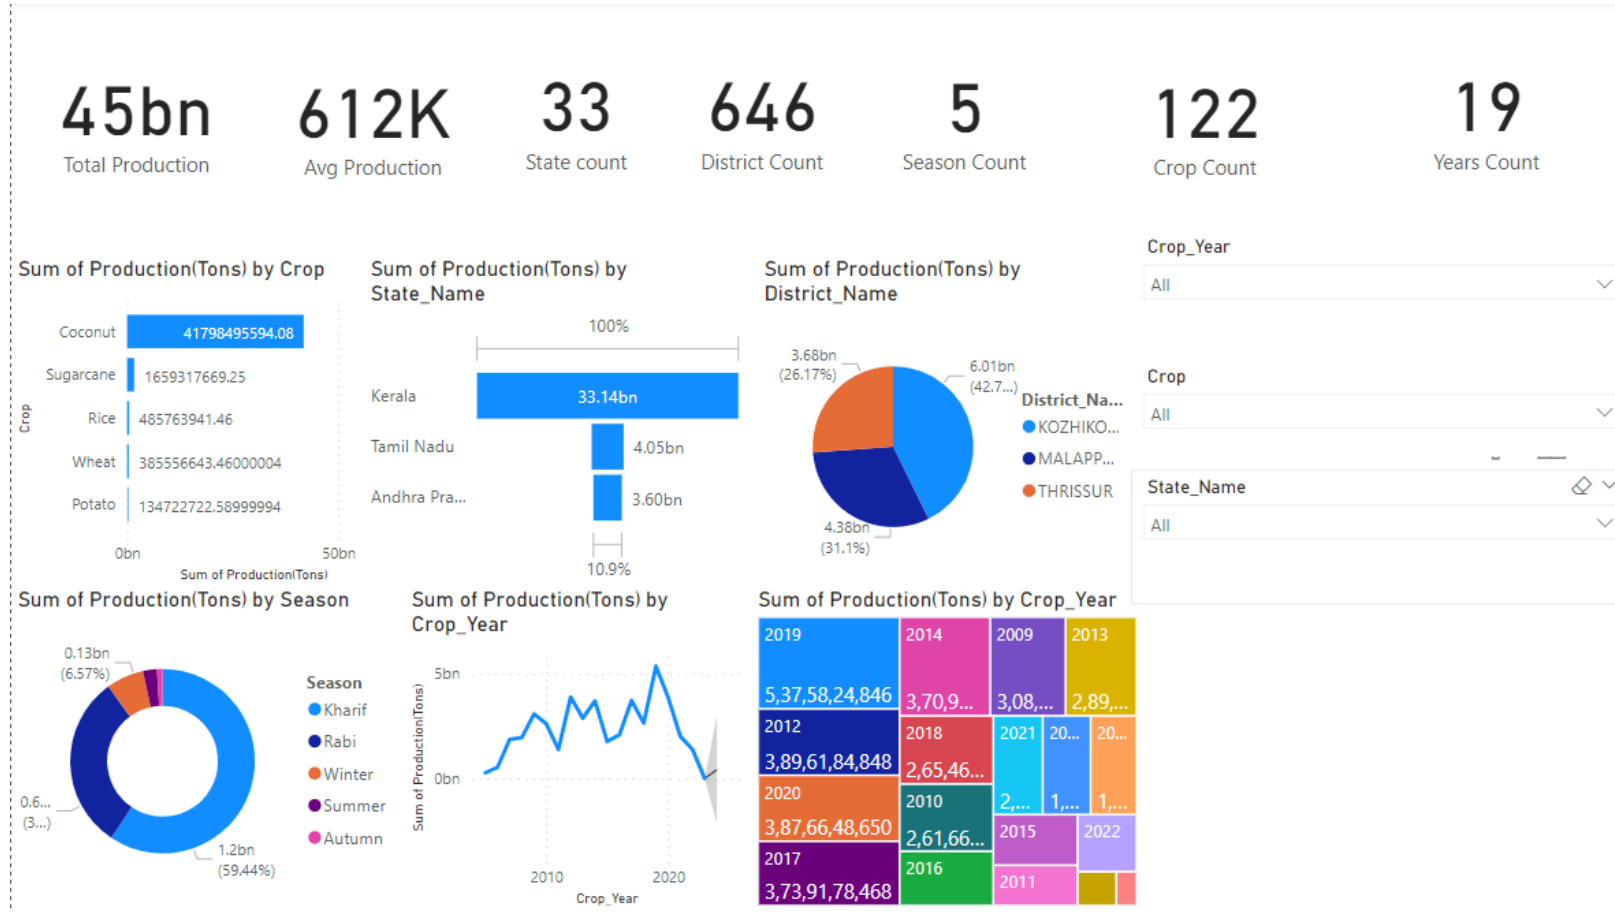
45bn
Total Production

612K
Avg Production

33
State count

646
District Count

5
Season Count

122
Crop Count

19
Years Count

Sum of Production(Tons) by Crop

Crop

Coconut 41798495594.08
Sugarcane 1659317669.25
Rice 485763941.46
Wheat 385556643.46000004
Potato 134722722.58999994

0bn 50bn
Sum of Production(Tons)

Sum of Production(Tons) by State_Name

100%
Kerala 33.14bn
Tamil Nadu 4.05bn
Andhra Pra... 3.60bn
10.9%

Sum of Production(Tons) by District_Name

3.68bn (26.17%)
6.01bn (42.7...)
4.38bn (31.1%)

District_Na...
KOZHIKO...
MALAPP...
THRISSUR

Crop_Year
All

Crop
All

State_Name
All

Sum of Production(Tons) by Season

0.13bn (6.57%)
0.6... (3...)
1.2bn (59.44%)

Season
Kharif
Rabi
Winter
Summer
Autumn

Sum of Production(Tons) by Crop_Year

Sum of Production(Tons)
5bn
0bn
2010 2020
Crop_Year

Sum of Production(Tons) by Crop_Year

2019 5,37,58,24,846
2014 3,70,9...
2009 3,08,...
2013 2,89,...
2012 3,89,61,84,848
2018 2,65,46...
2021 2,...
20... 1,...
20... 1,...
2020 3,87,66,48,650
2010 2,61,66...
2015
2022
2017 3,73,91,78,468
2016
2011